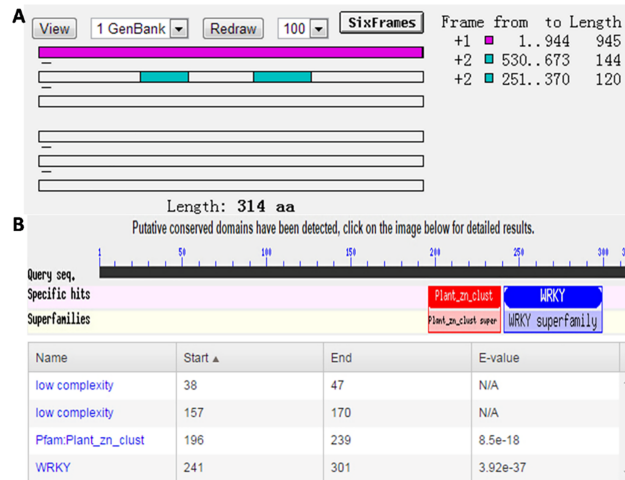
A

View | 1 GenBank | Redraw | 100 | SixFrames

| Frame | from | to | Length |
|---|---|---|---|
| +1 | 1..944 | | 945 |
| +2 | 530..673 | | 144 |
| +2 | 251..370 | | 120 |

Length: 314 aa

B

Putative conserved domains have been detected, click on the image below for detailed results.

1 50 100 150 200 250 300

Query seq.

Specific hits Plant_zn_clust WRKY

Superfamilies Plant_zn_clust super WRKY superfamily

| Name | Start ▲ | End | E-value |
|---|---|---|---|
| low complexity | 38 | 47 | N/A |
| low complexity | 157 | 170 | N/A |
| Pfam:Plant_zn_clust | 196 | 239 | 8.5e-18 |
| WRKY | 241 | 301 | 3.92e-37 |